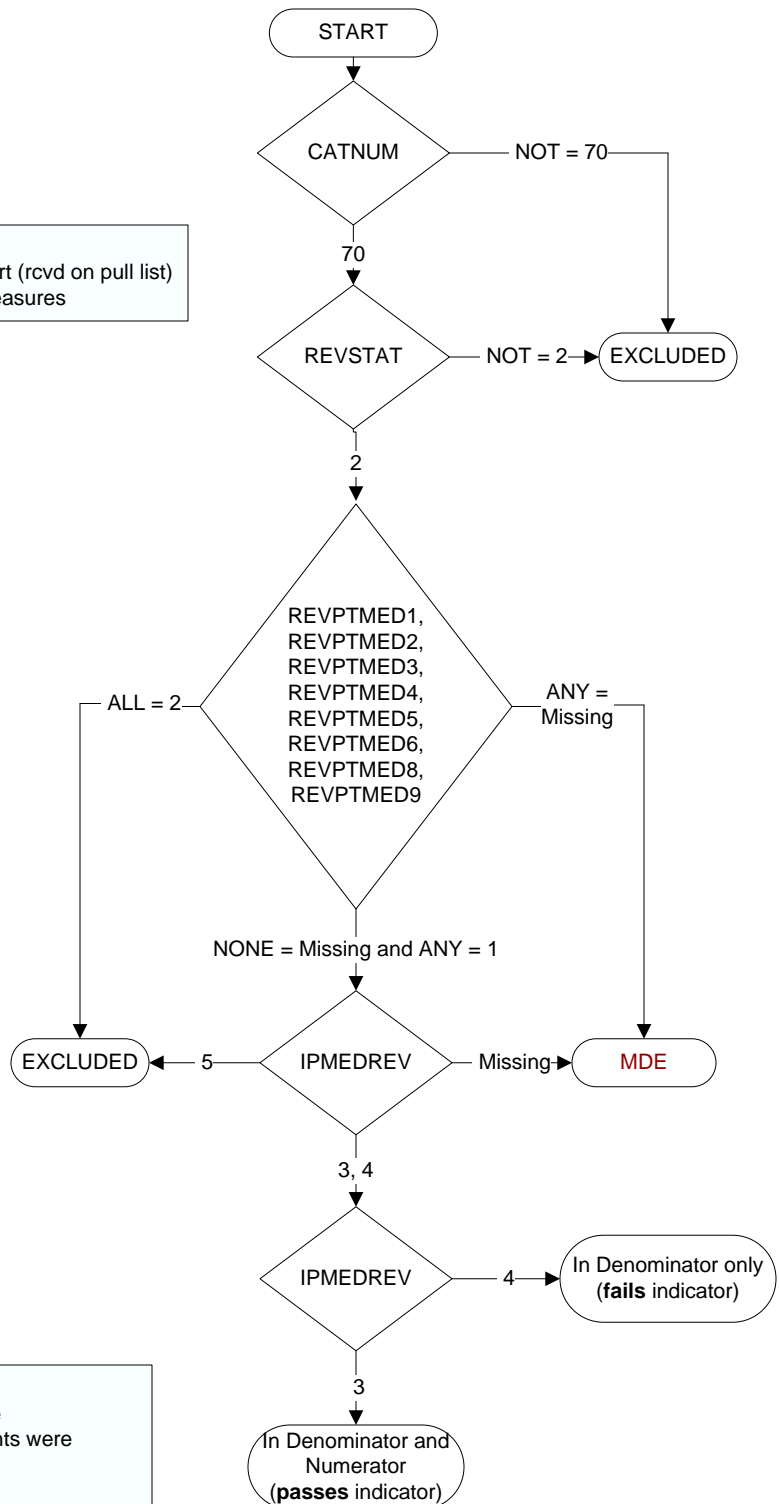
START

CATNUM

NOT = 70

70

rt (rcvd on pull list)
easures

REVSTAT

NOT = 2

EXCLUDED

2

ALL = 2

REVPTMED1, REVPTMED2, REVPTMED3, REVPTMED4, REVPTMED5, REVPTMED6, REVPTMED8, REVPTMED9

ANY = Missing

NONE = Missing and ANY = 1

EXCLUDED

5

IPMEDREV

Missing

MDE

3, 4

IPMEDREV

4

In Denominator only (**fails** indicator)

3

e
ts were

In Denominator and Numerator (**passes** indicator)